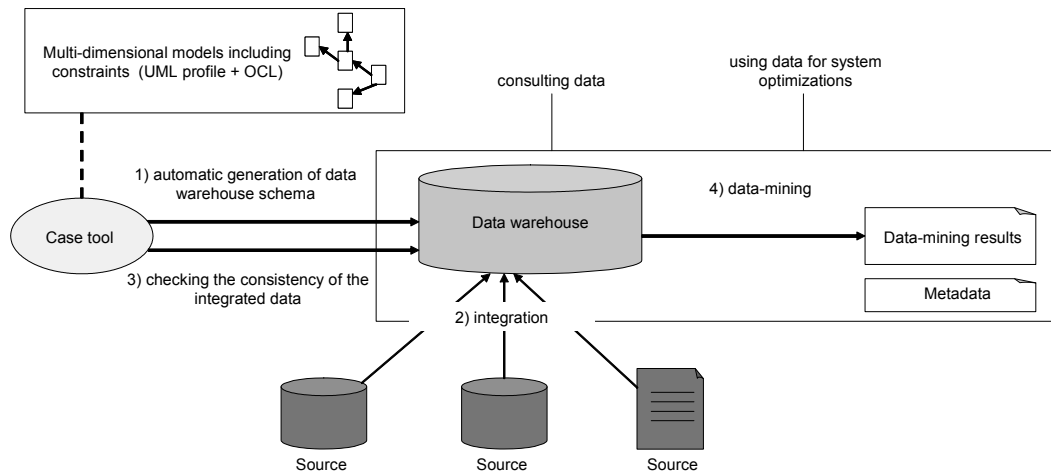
Multi-dimensional models including constraints (UML profile + OCL)

consulting data

using data for system optimizations

1) automatic generation of data warehouse schema

Case tool

3) checking the consistency of the integrated data

Data warehouse

4) data-mining

Data-mining results

Metadata

2) integration

Source

Source

Source